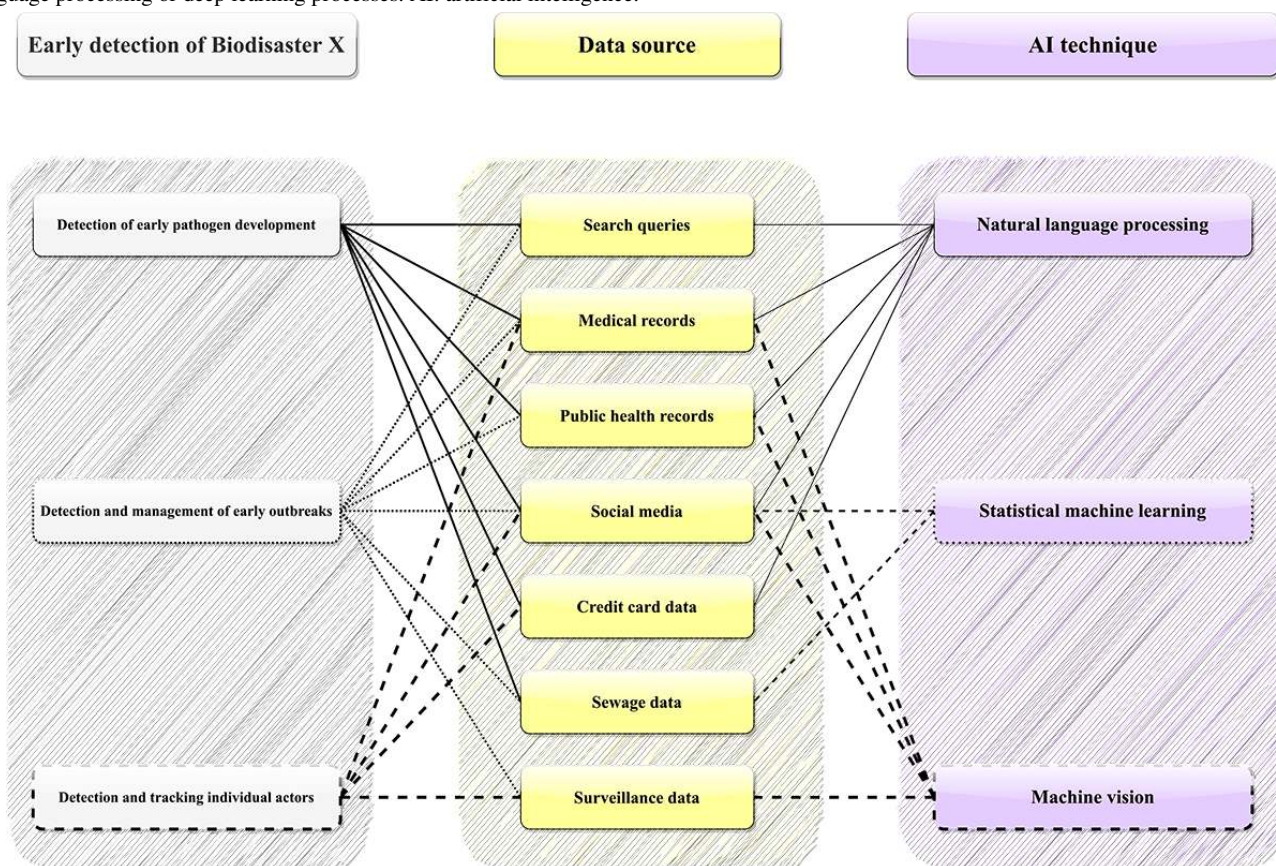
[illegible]guage processing or deep learning processes. AI: artificial intelligence.

Early detection of Biodisaster X

Data source

AI technique

Detection of early pathogen development

Detection and management of early outbreaks

Detection and tracking individual actors

Search queries

Medical records

Public health records

Social media

Credit card data

Sewage data

Surveillance data

Natural language processing

Statistical machine learning

Machine vision